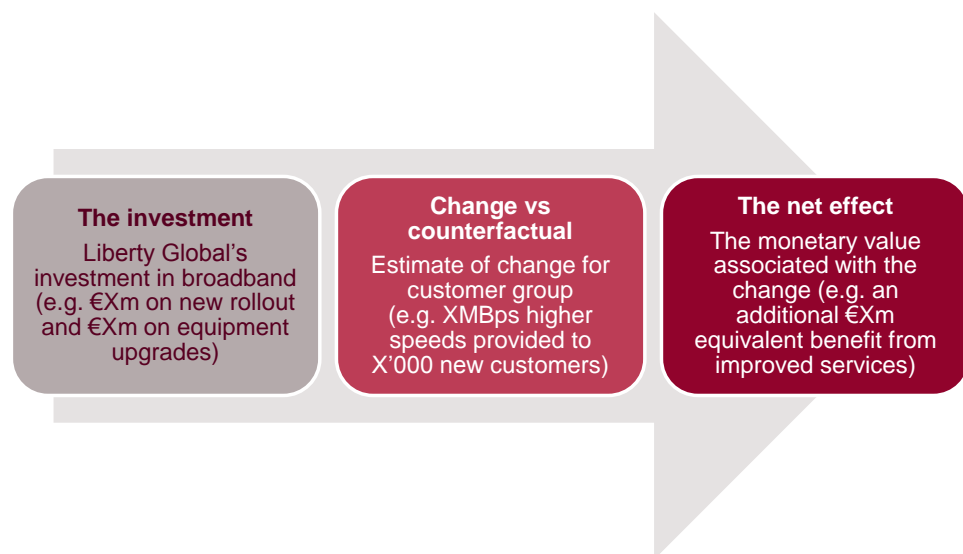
The investment

Liberty Global's investment in broadband (e.g. €Xm on new rollout and €Xm on equipment upgrades)

Change vs counterfactual

Estimate of change for customer group (e.g. XMBps higher speeds provided to X'000 new customers)

The net effect

The monetary value associated with the change (e.g. an additional €Xm equivalent benefit from improved services)